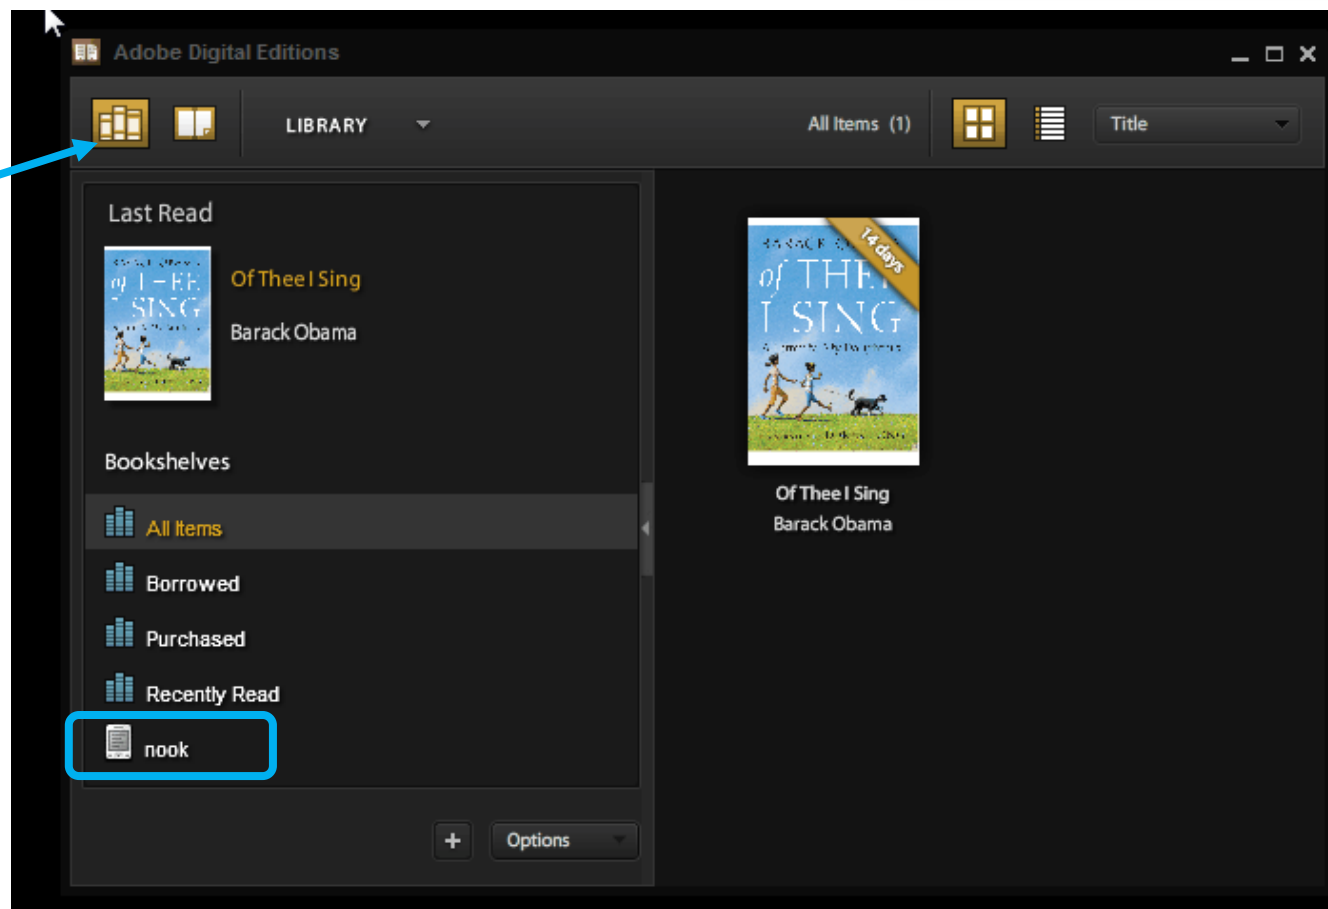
Adobe Digital Editions

LIBRARY

All Items (1)

Title

Last Read

Of Thee I Sing

Barack Obama

Bookshelves

All Items

Borrowed

Purchased

Recently Read

nook

+

Options

14 days

Of Thee I Sing

Barack Obama